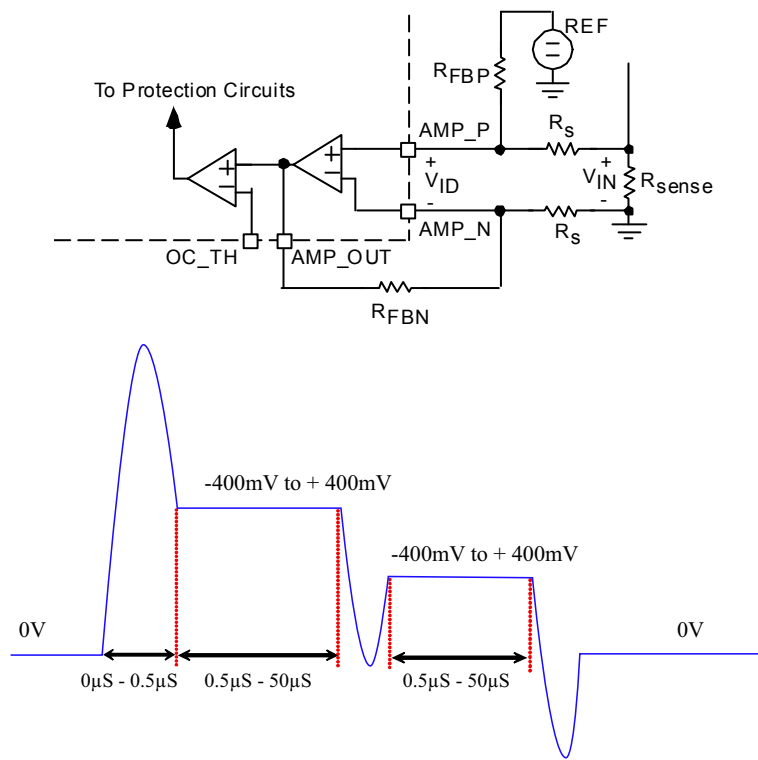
REF

$R_{FBP}$

To Protection Circuits

AMP_P

$R_S$

+

$V_{ID}$

-

+

$V_{IN}$

-

$R_{sense}$

AMP_N

$R_S$

OC_TH

AMP_OUT

$R_{FBN}$

-400mV to + 400mV

-400mV to + 400mV

0V

0V

0µS - 0.5µS

0.5µS - 50µS

0.5µS - 50µS